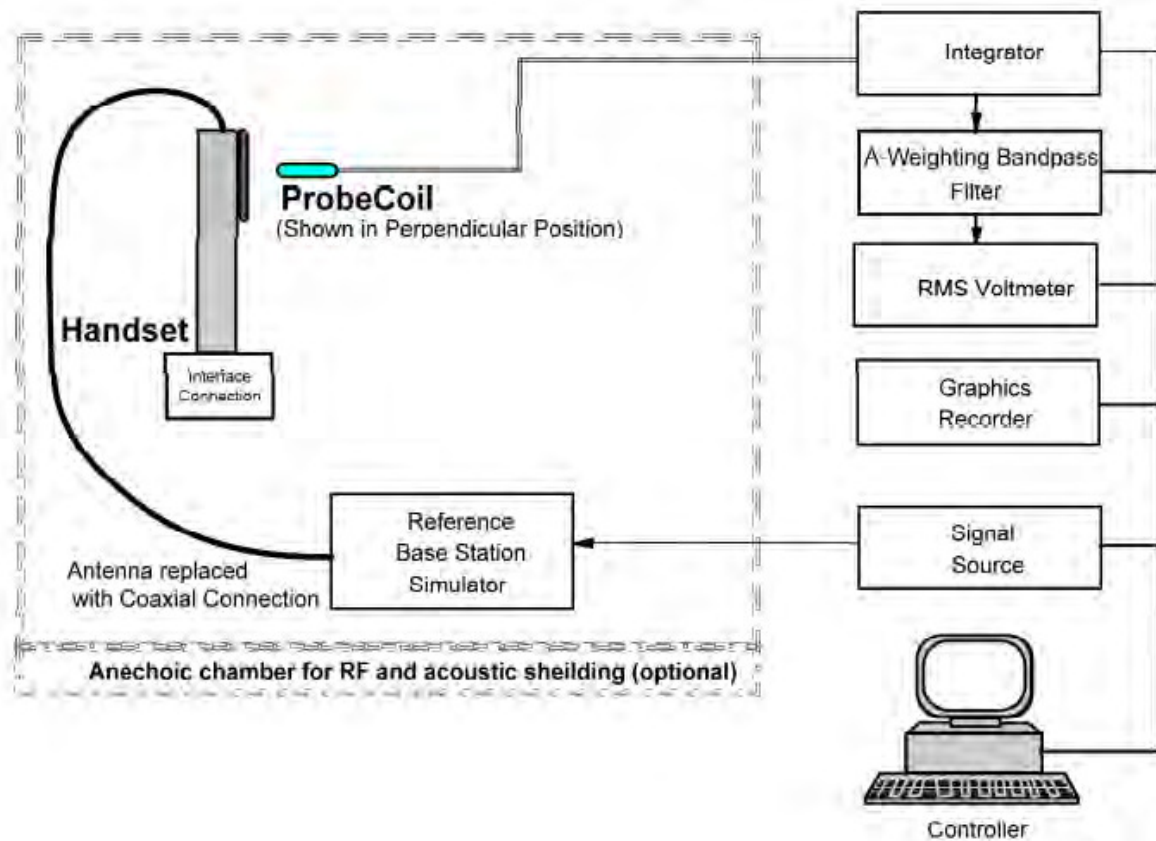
Integrator

A-Weighting Bandpass Filter

RMS Voltmeter

Graphics Recorder

Signal Source

Controller

ProbeCoil
(Shown in Perpendicular Position)

Handset

Interface Connection

Reference Base Station Simulator

Antenna replaced with Coaxial Connection

Anechoic chamber for RF and acoustic sheilding (optional)